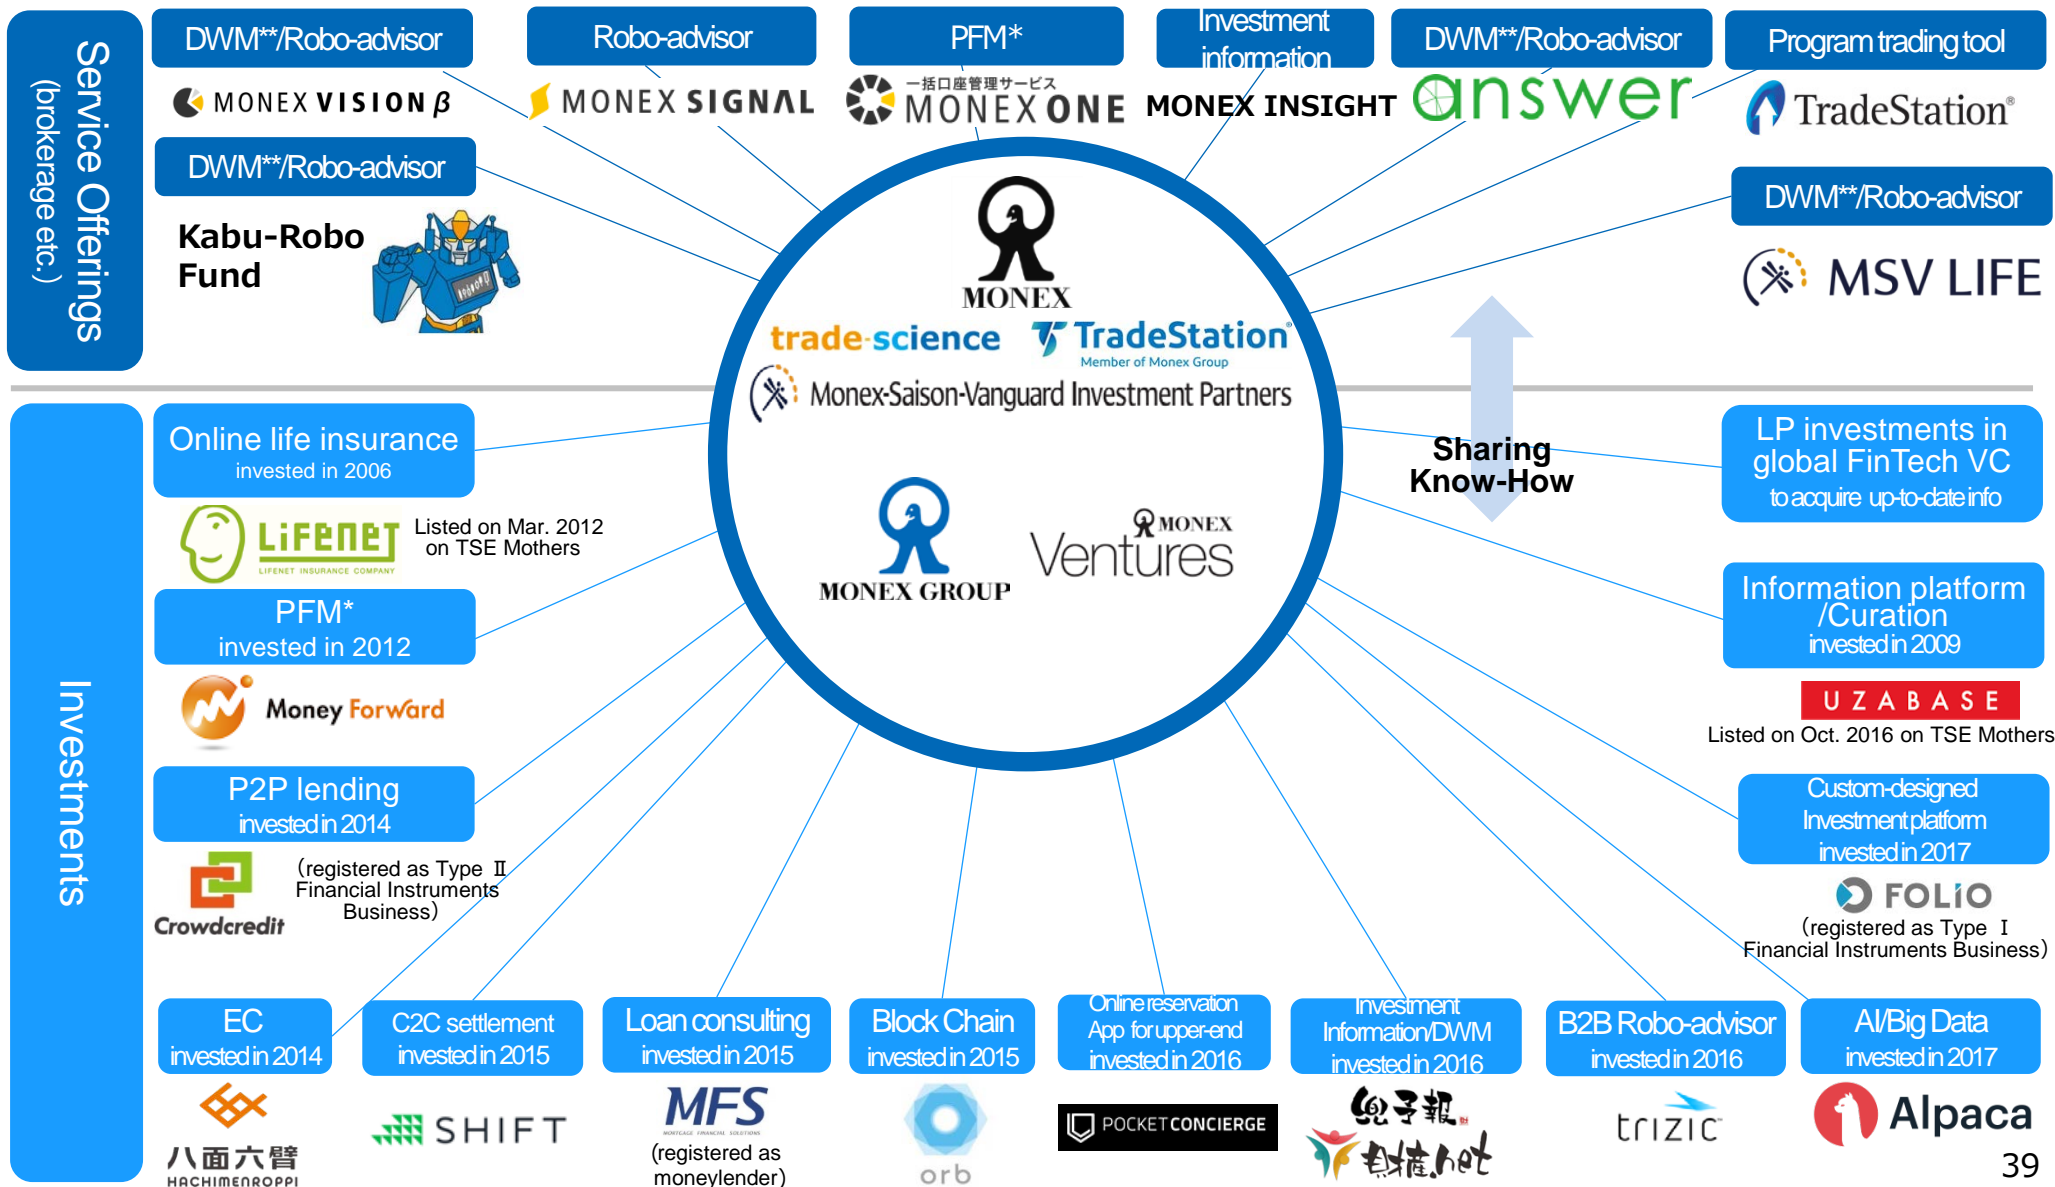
Service Offerings
(brokerage etc.)

DWM**/Robo-advisor
MONEX VISION β

Robo-advisor
MONEX SIGNAL

PFM*
一括口座管理サービス
MONEX ONE

Investment information
MONEX INSIGHT

DWM**/Robo-advisor
answer

Program trading tool
TradeStation®

DWM**/Robo-advisor
Kabu-Robo Fund

DWM**/Robo-advisor
MSV LIFE

MONEX
trade science
TradeStation®
Member of Monex Group
Monex-Saison-Vanguard Investment Partners
MONEX GROUP
MONEX Ventures

Sharing Know-How

Investments

Online life insurance
invested in 2006
LIFENET
LIFENET INSURANCE COMPANY
Listed on Mar. 2012 on TSE Mothers

PFM*
invested in 2012
Money Forward

P2P lending
invested in 2014
Crowdcredit
(registered as Type Ⅱ Financial Instruments Business)

LP investments in global FinTech VC
to acquire up-to-date info

Information platform /Curation
invested in 2009
UZABASE
Listed on Oct. 2016 on TSE Mothers

Custom-designed Investment platform
invested in 2017
FOLIO
(registered as Type Ⅰ Financial Instruments Business)

EC
invested in 2014
八面六臂
HACHIMENROPPI

C2C settlement
invested in 2015
SHIFT

Loan consulting
invested in 2015
MFS
(registered as moneylender)

Block Chain
invested in 2015
orb

Online reservation App for upper-end
invested in 2016
POCKETCONCIERGE

Investment Information/DWM
invested in 2016
兜予報
株価.net

B2B Robo-advisor
invested in 2016
trizic

AI/Big Data
invested in 2017
Alpaca

39